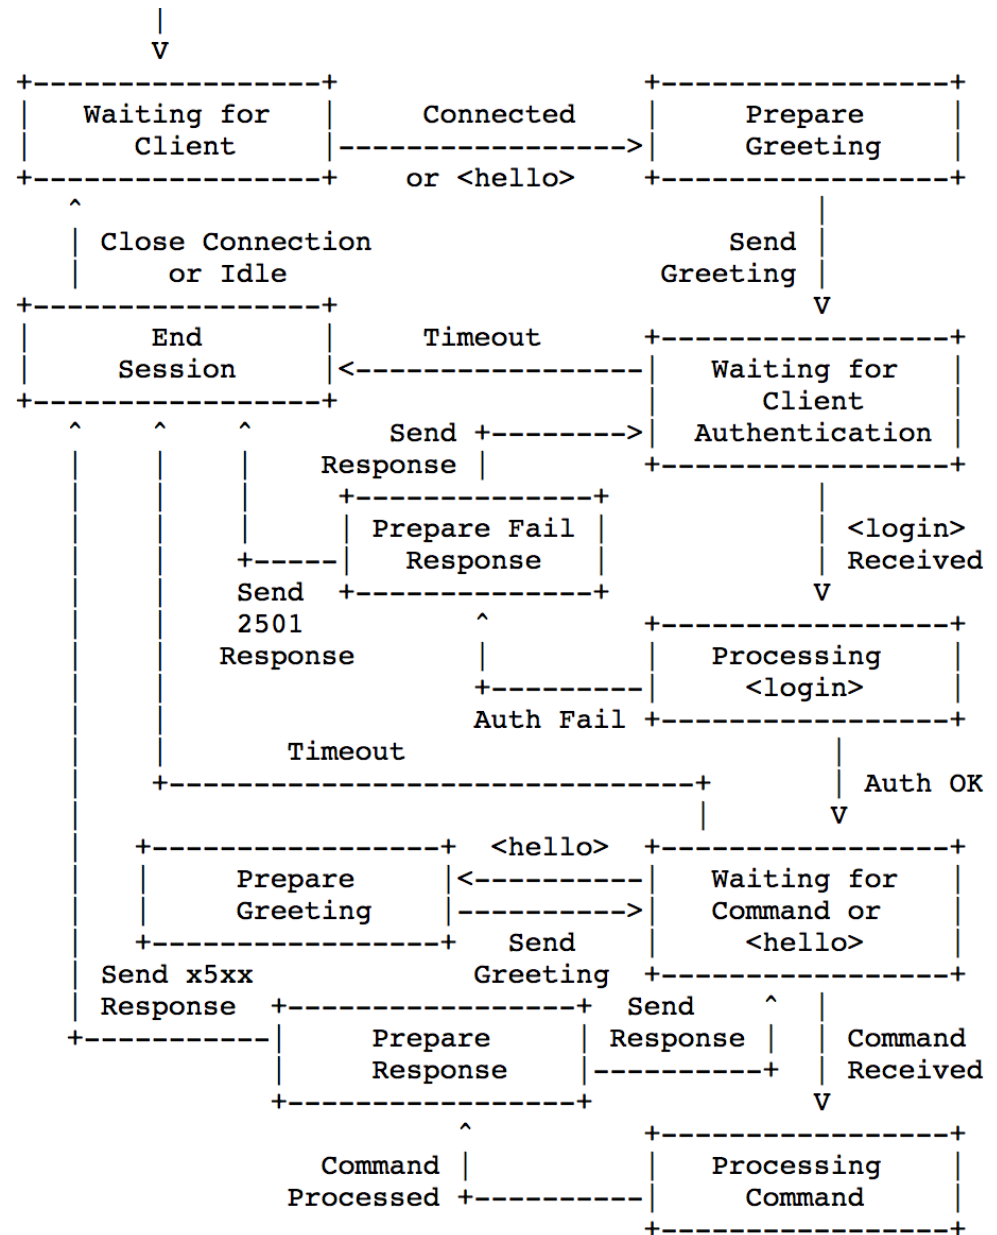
Waiting for Client

Connected
or <hello>

Prepare Greeting

Close Connection
or Idle

Send
Greeting

End Session

Timeout

Waiting for Client Authentication

Send
Response

Prepare Fail Response

<login>
Received

Send
2501
Response

Processing <login>

Auth Fail

Timeout

Auth OK

Prepare Greeting

<hello>

Waiting for Command or <hello>

Send
Greeting

Send x5xx
Response

Prepare Response

Send
Response

Command
Received

Command
Processed

Processing Command